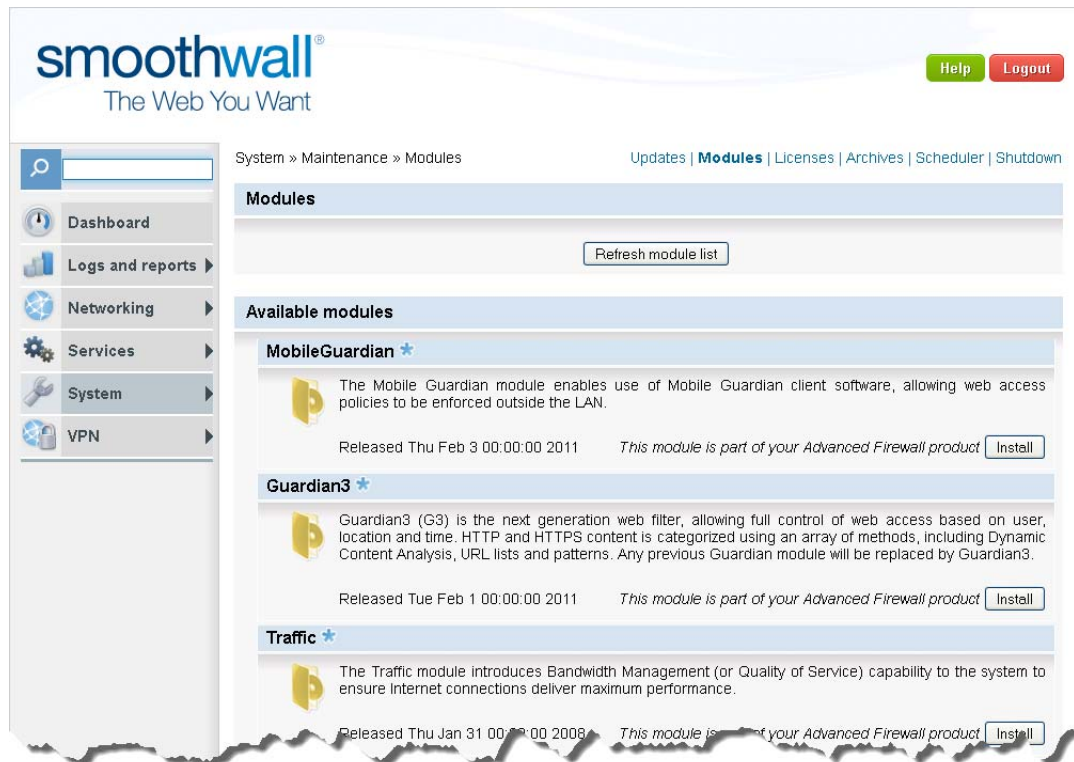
smoothwall®
The Web You Want

Help Logout

System » Maintenance » Modules

Updates | Modules | Licenses | Archives | Scheduler | Shutdown

Dashboard
Logs and reports
Networking
Services
System
VPN

Modules

Refresh module list

Available modules

MobileGuardian

The Mobile Guardian module enables use of Mobile Guardian client software, allowing web access policies to be enforced outside the LAN.

Released Thu Feb 3 00:00:00 2011 This module is part of your Advanced Firewall product Install

Guardian3

Guardian3 (G3) is the next generation web filter, allowing full control of web access based on user, location and time. HTTP and HTTPS content is categorized using an array of methods, including Dynamic Content Analysis, URL lists and patterns. Any previous Guardian module will be replaced by Guardian3.

Released Tue Feb 1 00:00:00 2011 This module is part of your Advanced Firewall product Install

Traffic

The Traffic module introduces Bandwidth Management (or Quality of Service) capability to the system to ensure Internet connections deliver maximum performance.

Released Thu Jan 31 00:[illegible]:00 2008 This module is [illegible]f your Advanced Firewall product Install